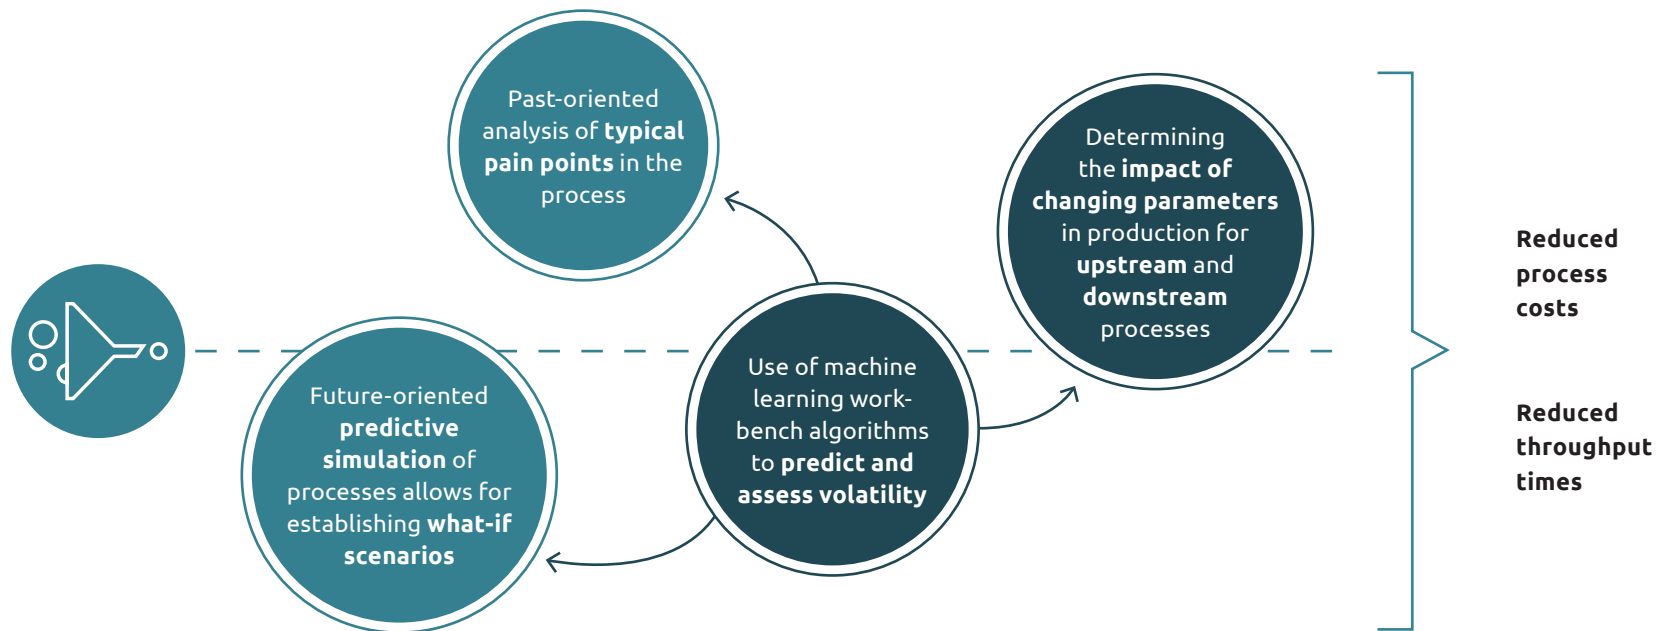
Past-oriented analysis of **typical pain points** in the process

Future-oriented **predictive simulation** of processes allows for establishing **what-if scenarios**

Use of machine learning workbench algorithms to **predict and assess volatility**

Determining the **impact of changing parameters** in production for **upstream** and **downstream** processes

**Reduced process costs**

**Reduced throughput times**